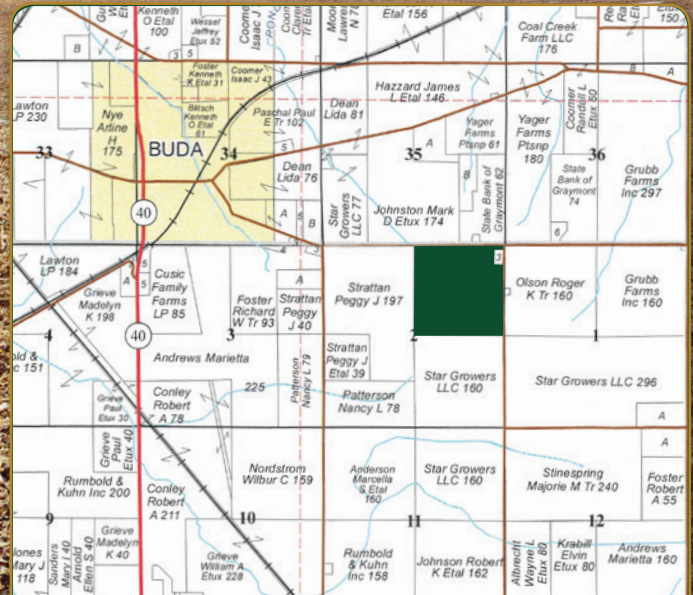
Kenneth O Etal 100
Wessel Jeffrey Etux 52
Coomer Isaac J
Moor Lawre N 7
Etal 156
Coal Creek Farm LLC 176
150
B
3
5
Foster Kenneth K Etal 31
Coomer Isaac J 43
B
A
Lawton LP 230
Nye Arline H 175
Bitsch Kenneth O Etal 61
Paschal Paul E Tr 102
Dean Lida 81
Hazzard James L Etal 146
Yager Farms Ptsnp 61
Yager Farms Ptsnp 180
Coomer Randall L Etux 60
33
BUDA
34
35
A
36
Dean Lida 76
8
State Bank of Graymont 74
Grubb Farms Inc 297
40
A
5
B
Star Growers LLC 77
Johnston Mark D Etux 174
State Bank of Graymont 62
6
Lawton LP 184
A
5
Cusic Family Farms LP 85
A
Strattan Peggy J 197
3
Olson Roger K Tr 160
Grubb Farms Inc 160
Grieve Madelyn K 198
Foster Richard W Tr 93
Strattan Peggy J 40
4
40
3
2
1
Andrews Marietta
Patterson Nancy L 79
Strattan Peggy J Etal 39
225
Grieve Paul Etux 30
Conley Robert A 78
Patterson Nancy L 78
Star Growers LLC 160
Star Growers LLC 296
A
Grieve Paul Etux 40
A
Rumbold & Kuhn Inc 200
Conley Robert A 211
Nordstrom Wilbur C 159
Anderson Marcella & Etal 160
Star Growers LLC 160
Stinespring Majorie M Tr 240
Foster Robert A 55
9
Grieve Madelyn K 40
10
11
12
Jones Mary J 118
Sanders Mary I 40
Arnold Ellen S 40
Grieve William A Etux 228
Rumbold & Kuhn Inc 158
Johnson Robert K Etal 162
Albrecht Wayne L Etux 80
Krabill Elvin Etux 80
Andrews Marietta 160